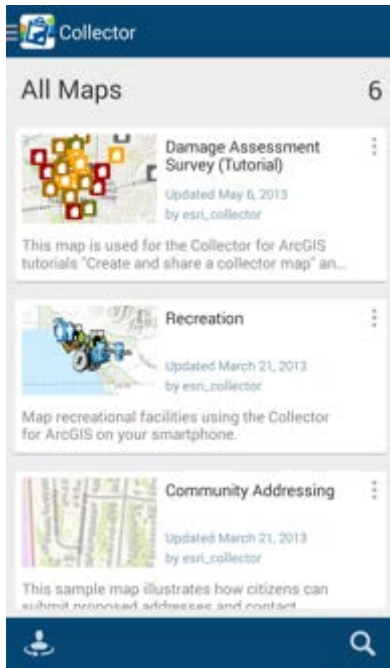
Collector

All Maps 6

Damage Assessment Survey (Tutorial)
Updated May 6, 2013
by esri_collector
This map is used for the Collector for ArcGIS tutorials "Create and share a collector map" an...

Recreation
Updated March 21, 2013
by esri_collector
Map recreational facilities using the Collector for ArcGIS on your smartphone.

Community Addressing
Updated March 21, 2013
by esri_collector
This sample map illustrates how citizens can submit proposed addresses and contact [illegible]